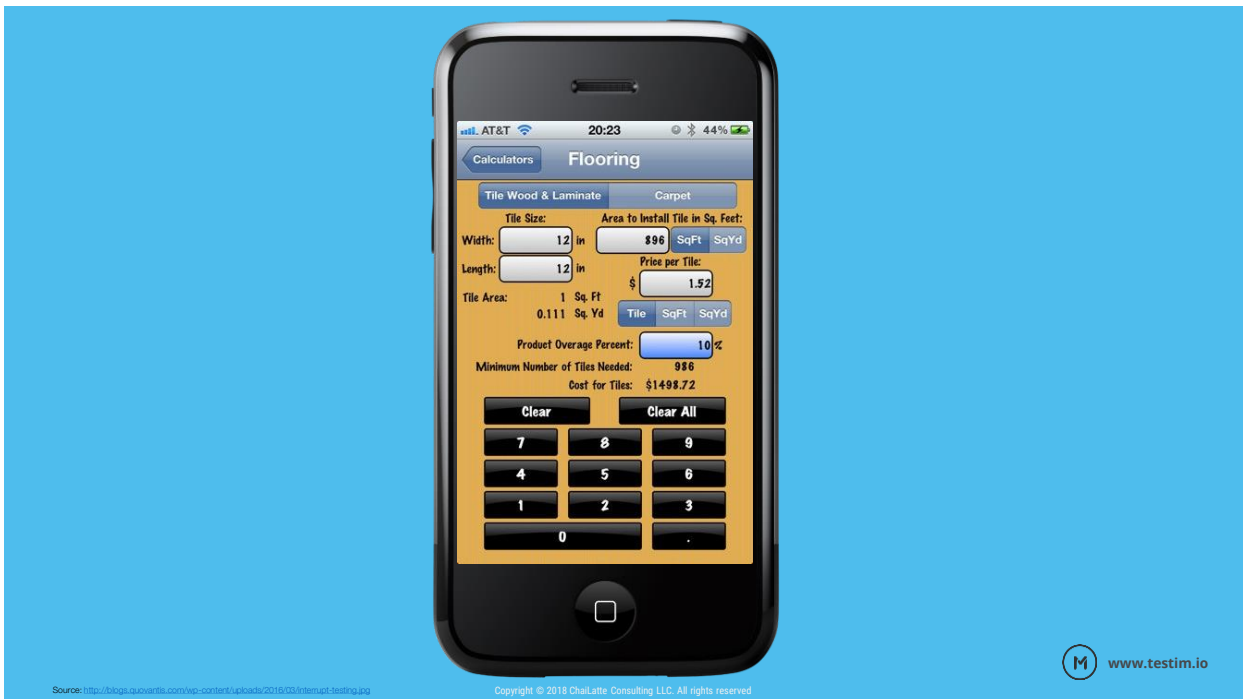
AT&T 20:23 44%

Calculators Flooring

Tile Wood & Laminate Carpet

Tile Size:
Area to Install Tile in Sq. Feet:

Width: 12 in
896 SqFt SqYd

Length: 12 in
Price per Tile:
$ 1.52

Tile Area: 1 Sq. Ft
0.111 Sq. Yd
Tile SqFt SqYd

Product Overage Percent: 10 %
Minimum Number of Tiles Needed: 986
Cost for Tiles: $1498.72

Clear
Clear All

7 8 9
4 5 6
1 2 3
0 .

M www.testim.io

Source: http://blogs.quovantis.com/wp-content/uploads/2016/03/interrupt-testing.jpg

Copyright © 2018 ChaiLatte Consulting LLC. All rights reserved